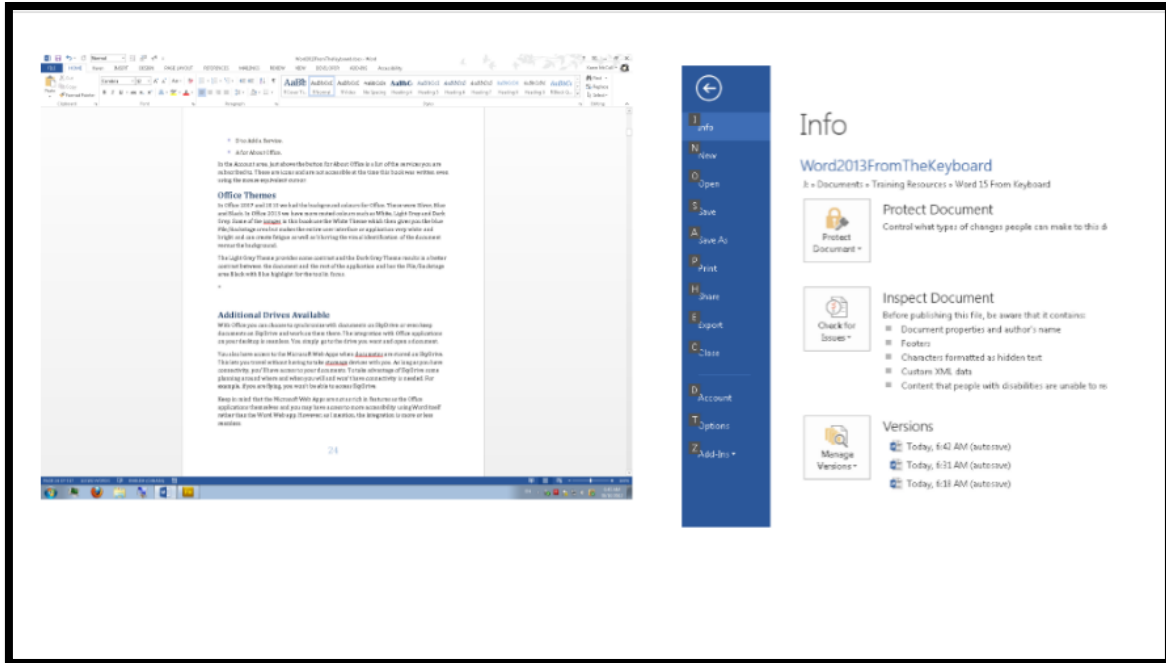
Word2013FromTheKeyboard.docx - Word

FILE HOME INSERT DESIGN PAGE LAYOUT REFERENCES MAILINGS REVIEW VIEW DEVELOPER ADD-INS Accessibility

AaBbCcDd AaBbCcDd AaBbCc AaBbCcD AaBbCcD AaBbCcD AaBbCcD AaBbCcD AaBbCcD AaBbCcD AaBbCcD

Clipboard Font Paragraph Styles Editing

• Site Adds Service.

• A for About Office.

In the Account area, just above the button for About Office is a list of the services you are subscribed to. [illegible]

Office Themes

In Office 2007 and 2010 we had the background colours for Office. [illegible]

The Light Grey Theme provides some contrast and the Dark Grey Theme results in a better contrast between the document and the rest of the application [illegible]

Additional Drives Available

With Office you can choose to synchronise with documents on SkyDrive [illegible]

You also have access to the Microsoft Web Apps when documents are stored on SkyDrive. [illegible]

Keep in mind that the Microsoft Web Apps are not as rich in features as the Office applications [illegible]

24

Info

New

Open

Save

Save As

Print

Share

Export

Close

Account

Options

Add-Ins

Info

Word2013FromTheKeyboard

Jt » Documents » Training Resources » Word 15 From Keyboard

Protect Document

Protect Document

Control what types of changes people can make to this d

Check for Issues

Inspect Document

Before publishing this file, be aware that it contains:

Document properties and author's name

Footers

Characters formatted as hidden text

Custom XML data

Content that people with disabilities are unable to re

Manage Versions

Versions

Today, 6:42 AM (autosave)

Today, 6:31 AM (autosave)

Today, 6:18 AM (autosave)